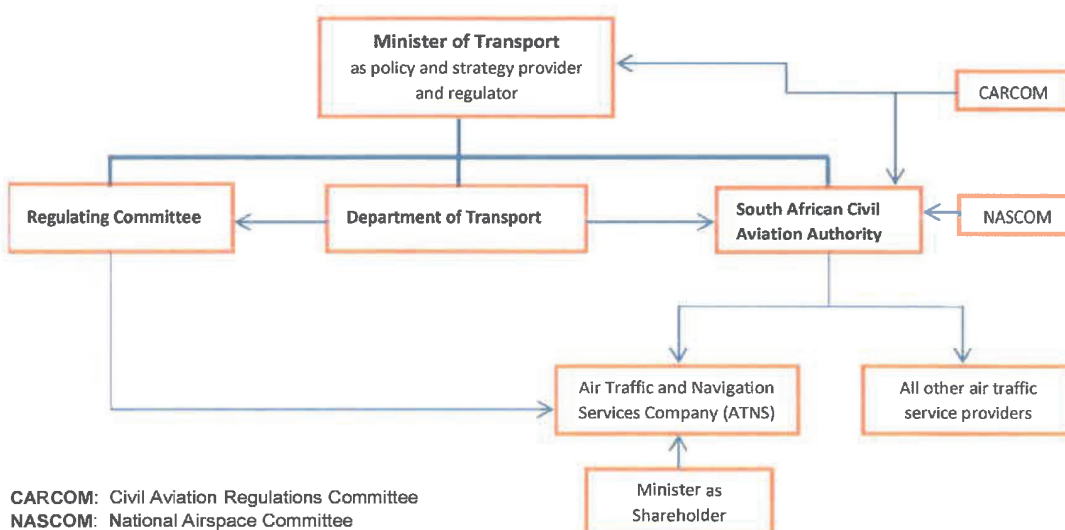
Minister of Transport
as policy and strategy provider and regulator

CARCOM

Regulating Committee

Department of Transport

South African Civil Aviation Authority

NASCOM

Air Traffic and Navigation Services Company (ATNS)

All other air traffic service providers

Minister as Shareholder

CARCOM: Civil Aviation Regulations Committee
NASCOM: National Airspace Committee